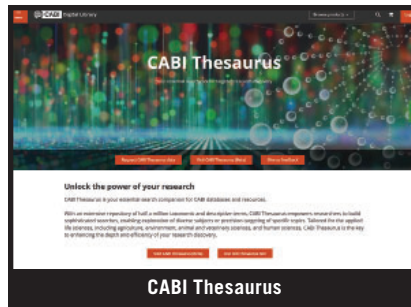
CABI Digital Library

Browse products

CABI Thesaurus

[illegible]

Request CABI Thesaurus data

Visit CABI Thesaurus (Beta)

Share feedback

Unlock the power of your research

CABI Thesaurus is your essential search companion for CABI databases and resources.

With an extensive repository of half a million taxonomic and descriptor terms, CABI Thesaurus empowers researchers to build sophisticated searches, enabling exploration of diverse subjects or precision targeting of specific topics. Tailored for the applied life sciences, including agriculture, environment, animal and veterinary sciences, and human sciences, CABI Thesaurus is the key to enhancing the depth and efficacy of your research discovery.

Visit CABI Thesaurus (Beta)

Visit CABI Thesaurus site

CABI Thesaurus